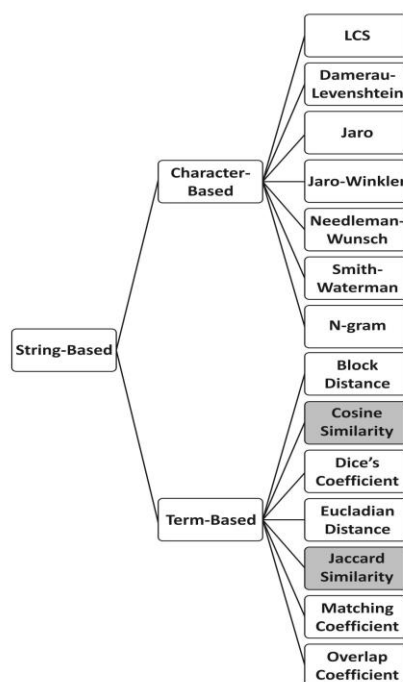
String-Based

Character-Based

LCS

Damerau-Levenshtein

Jaro

Jaro-Winkler

Needleman-Wunsch

Smith-Waterman

N-gram

Term-Based

Block Distance

Cosine Similarity

Dice's Coefficient

Eucladian Distance

Jaccard Similarity

Matching Coefficient

Overlap Coefficient